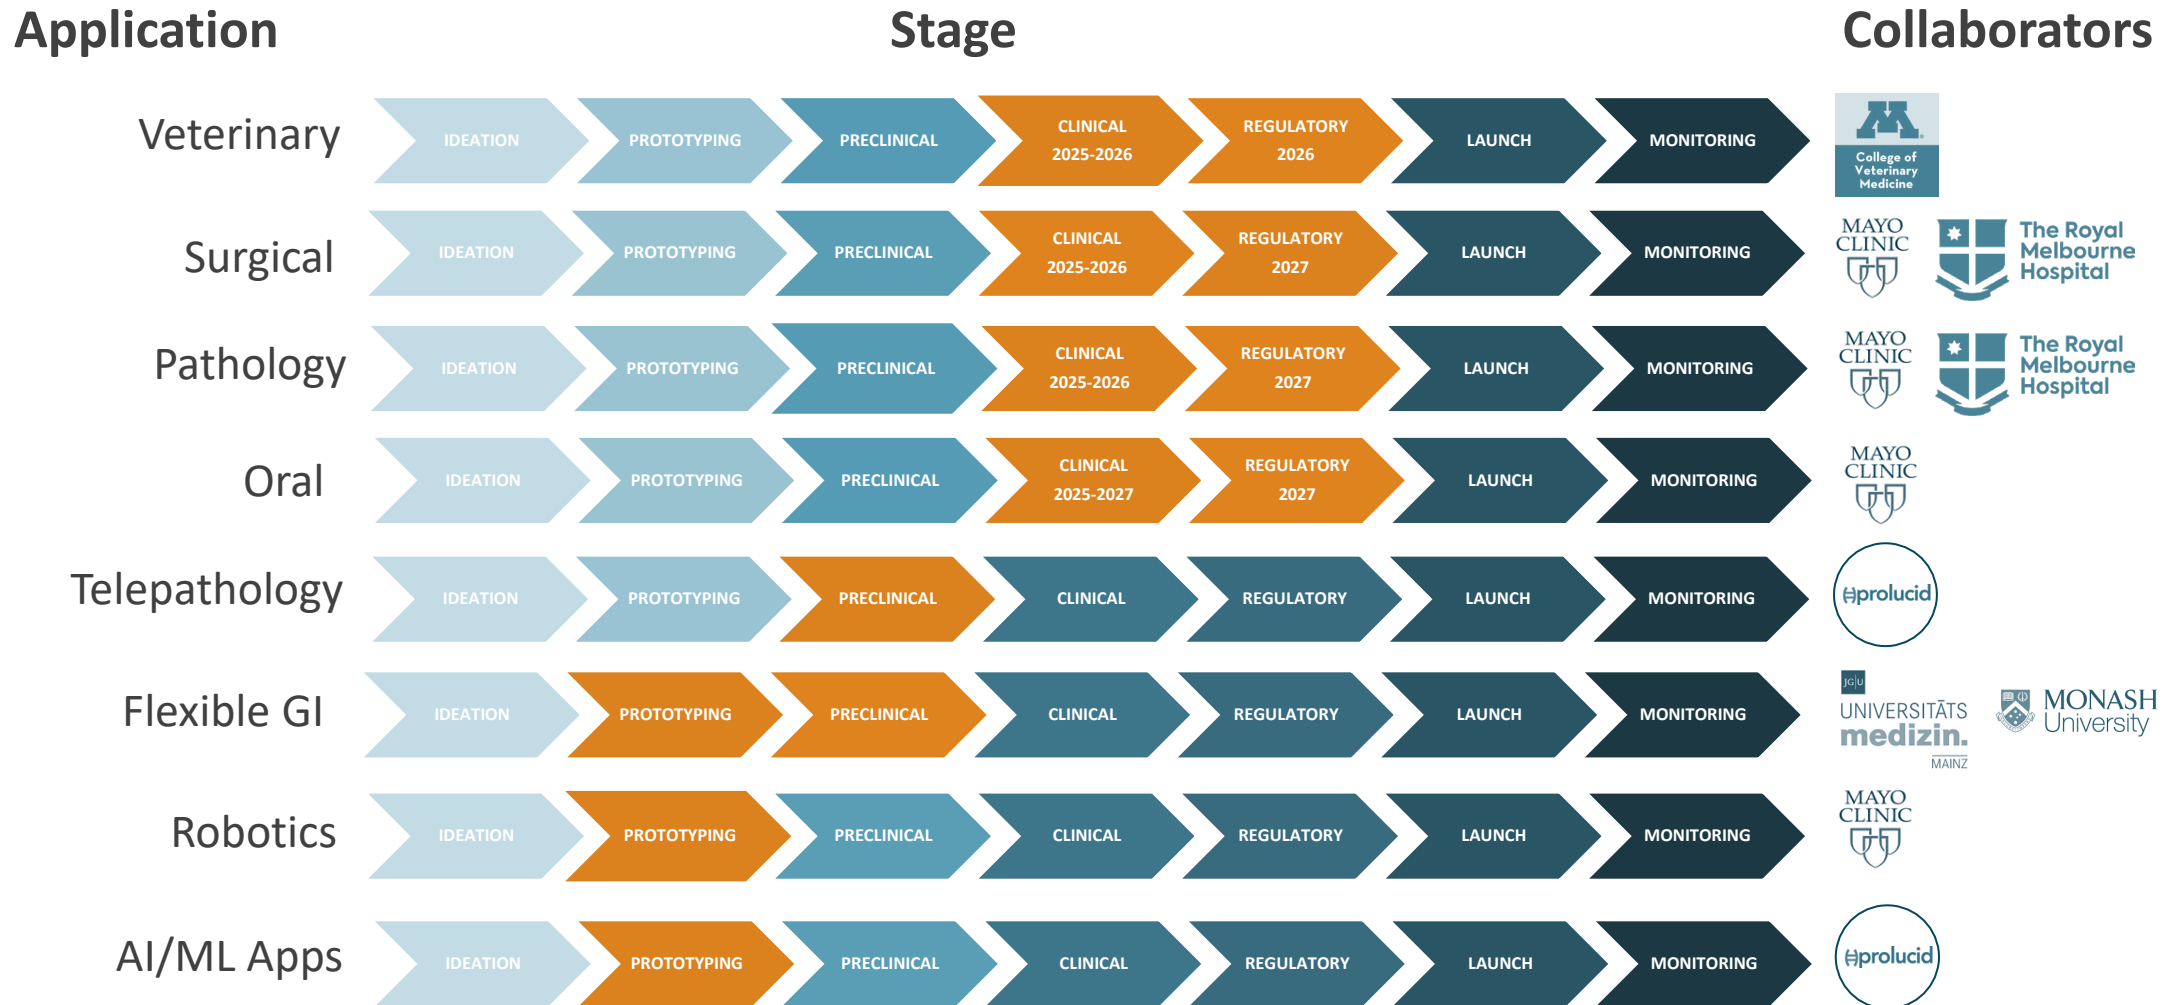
| Application | Stage | | | | | | | Collaborators |
|---|---|---|---|---|---|---|---|---|
| Veterinary | IDEATION | PROTOTYPING | PRECLINICAL | CLINICAL 2025-2026 | REGULATORY 2026 | LAUNCH | MONITORING | College of Veterinary Medicine |
| Surgical | IDEATION | PROTOTYPING | PRECLINICAL | CLINICAL 2025-2026 | REGULATORY 2027 | LAUNCH | MONITORING | MAYO CLINIC; The Royal Melbourne Hospital |
| Pathology | IDEATION | PROTOTYPING | PRECLINICAL | CLINICAL 2025-2026 | REGULATORY 2027 | LAUNCH | MONITORING | MAYO CLINIC; The Royal Melbourne Hospital |
| Oral | IDEATION | PROTOTYPING | PRECLINICAL | CLINICAL 2025-2027 | REGULATORY 2027 | LAUNCH | MONITORING | MAYO CLINIC |
| Telepathology | IDEATION | PROTOTYPING | PRECLINICAL | CLINICAL | REGULATORY | LAUNCH | MONITORING | prolucid |
| Flexible GI | IDEATION | PROTOTYPING | PRECLINICAL | CLINICAL | REGULATORY | LAUNCH | MONITORING | JGU UNIVERSITÄTS medizin. MAINZ; MONASH University |
| Robotics | IDEATION | PROTOTYPING | PRECLINICAL | CLINICAL | REGULATORY | LAUNCH | MONITORING | MAYO CLINIC |
| AI/ML Apps | IDEATION | PROTOTYPING | PRECLINICAL | CLINICAL | REGULATORY | LAUNCH | MONITORING | prolucid |